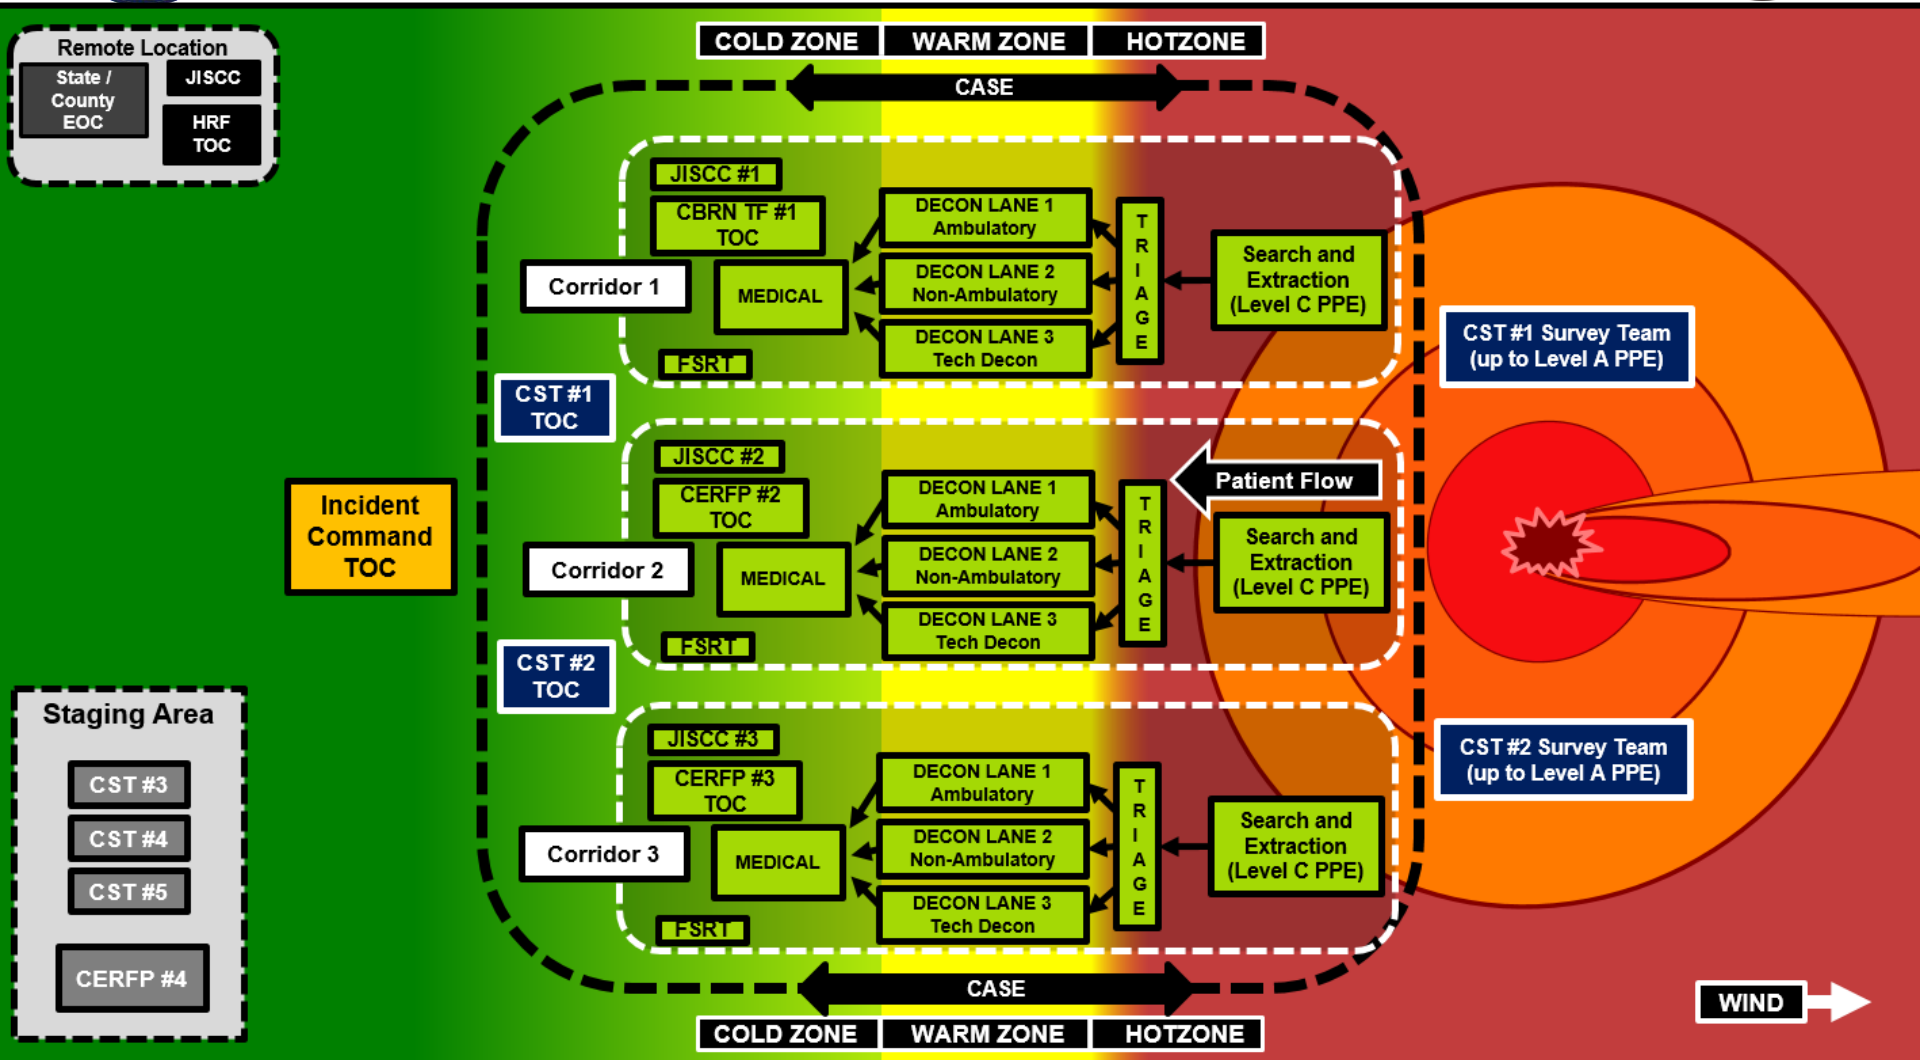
COLD ZONE WARM ZONE HOTZONE

CASE

Remote Location

State / County EOC

JISCC

HRF TOC

JISCC #1

CBRN TF #1 TOC

Corridor 1

MEDICAL

FSRT

DECON LANE 1 Ambulatory

DECON LANE 2 Non-Ambulatory

DECON LANE 3 Tech Decon

T R I A G E

Search and Extraction (Level C PPE)

CST #1 Survey Team (up to Level A PPE)

CST #1 TOC

Incident Command TOC

JISCC #2

CERFP #2 TOC

Corridor 2

MEDICAL

FSRT

DECON LANE 1 Ambulatory

DECON LANE 2 Non-Ambulatory

DECON LANE 3 Tech Decon

T R I A G E

Patient Flow

Search and Extraction (Level C PPE)

CST #2 TOC

Staging Area

CST #3

CST #4

CST #5

CERFP #4

JISCC #3

CERFP #3 TOC

Corridor 3

MEDICAL

FSRT

DECON LANE 1 Ambulatory

DECON LANE 2 Non-Ambulatory

DECON LANE 3 Tech Decon

T R I A G E

Search and Extraction (Level C PPE)

CST #2 Survey Team (up to Level A PPE)

CASE

COLD ZONE WARM ZONE HOTZONE

WIND